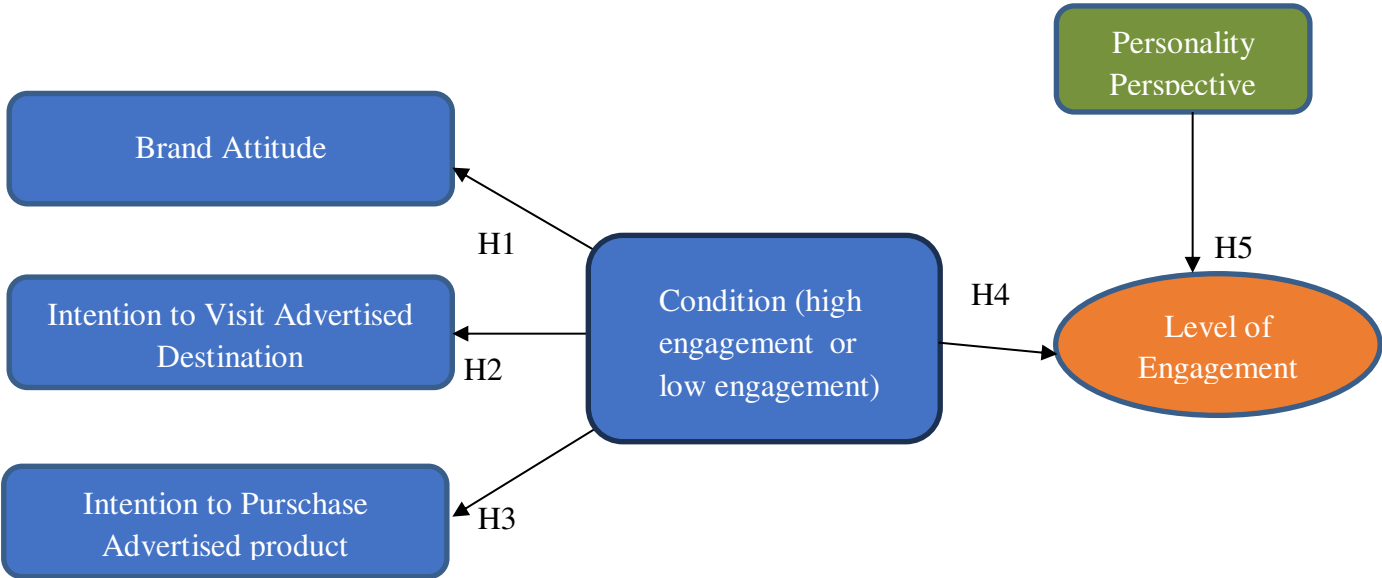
Personality Perspective

Brand Attitude

H1

H5

Intention to Visit Advertised Destination

Condition (high engagement or low engagement)

H4

Level of Engagement

H2

Intention to Purschase Advertised product

H3